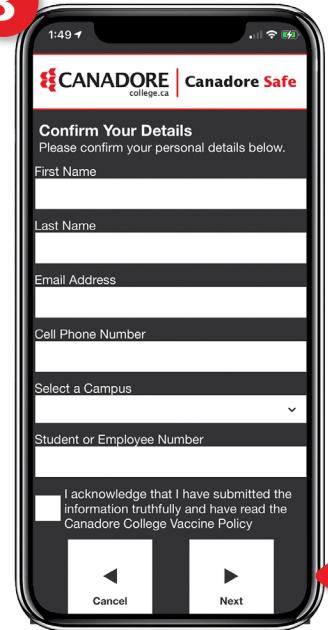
1:49

CANADORE college.ca | Canadore Safe

Confirm Your Details
Please confirm your personal details below.

First Name

Last Name

Email Address

Cell Phone Number

Select a Campus

Student or Employee Number

I acknowledge that I have submitted the information truthfully and have read the Canadore College Vaccine Policy

Cancel

Next